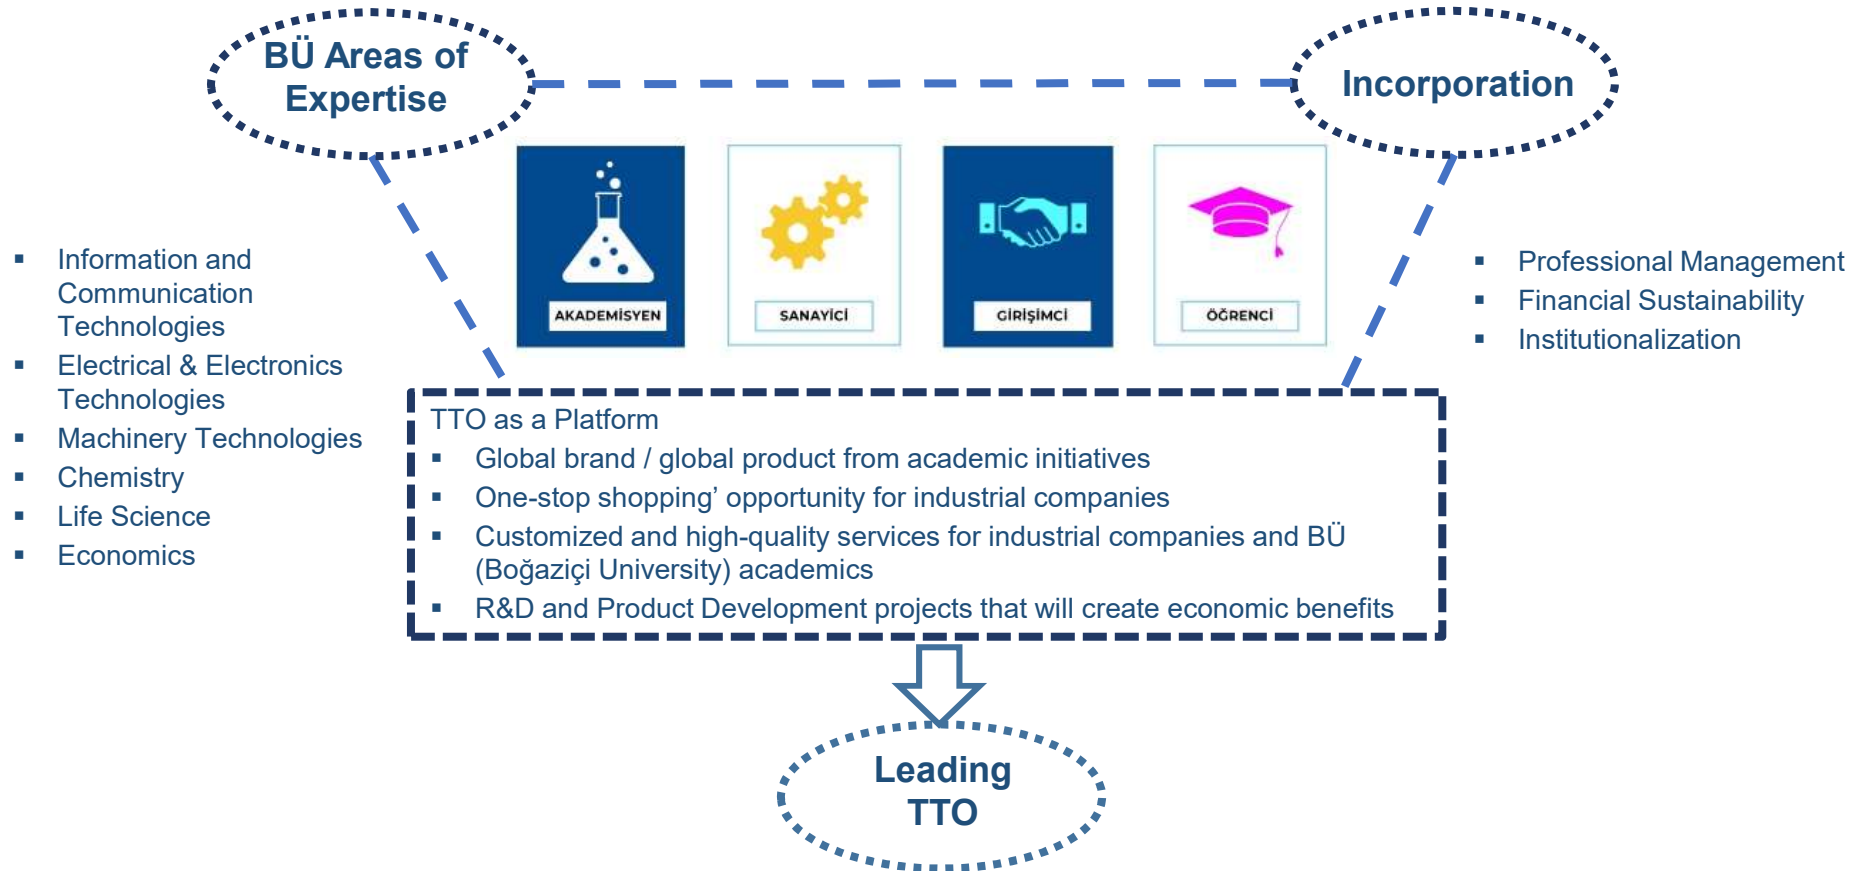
BÜ Areas of Expertise

Incorporation

- Information and Communication Technologies
- Electrical & Electronics Technologies
- Machinery Technologies
- Chemistry
- Life Science
- Economics

AKADEMİSYEN

SANAYİCİ

GİRİŞİMCİ

ÖĞRENCİ

- Professional Management
- Financial Sustainability
- Institutionalization

TTO as a Platform
- Global brand / global product from academic initiatives
- One-stop shopping' opportunity for industrial companies
- Customized and high-quality services for industrial companies and BÜ (Boğaziçi University) academics
- R&D and Product Development projects that will create economic benefits

Leading TTO